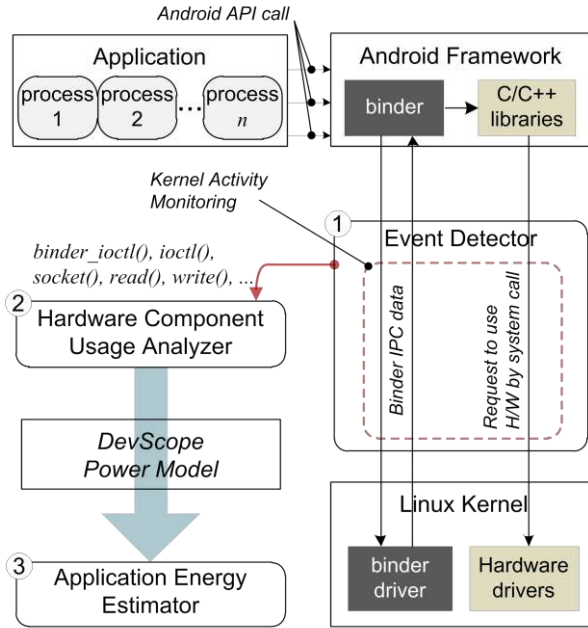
Android API call

Application

process 1

process 2

...

process $n$

Android Framework

binder

C/C++ libraries

Kernel Activity Monitoring

binder_ioctl(), ioctl(), socket(), read(), write(), ...

1

Event Detector

Binder IPC data

Request to use H/W by system call

2

Hardware Component Usage Analyzer

DevScope Power Model

Linux Kernel

3

Application Energy Estimator

binder driver

Hardware drivers